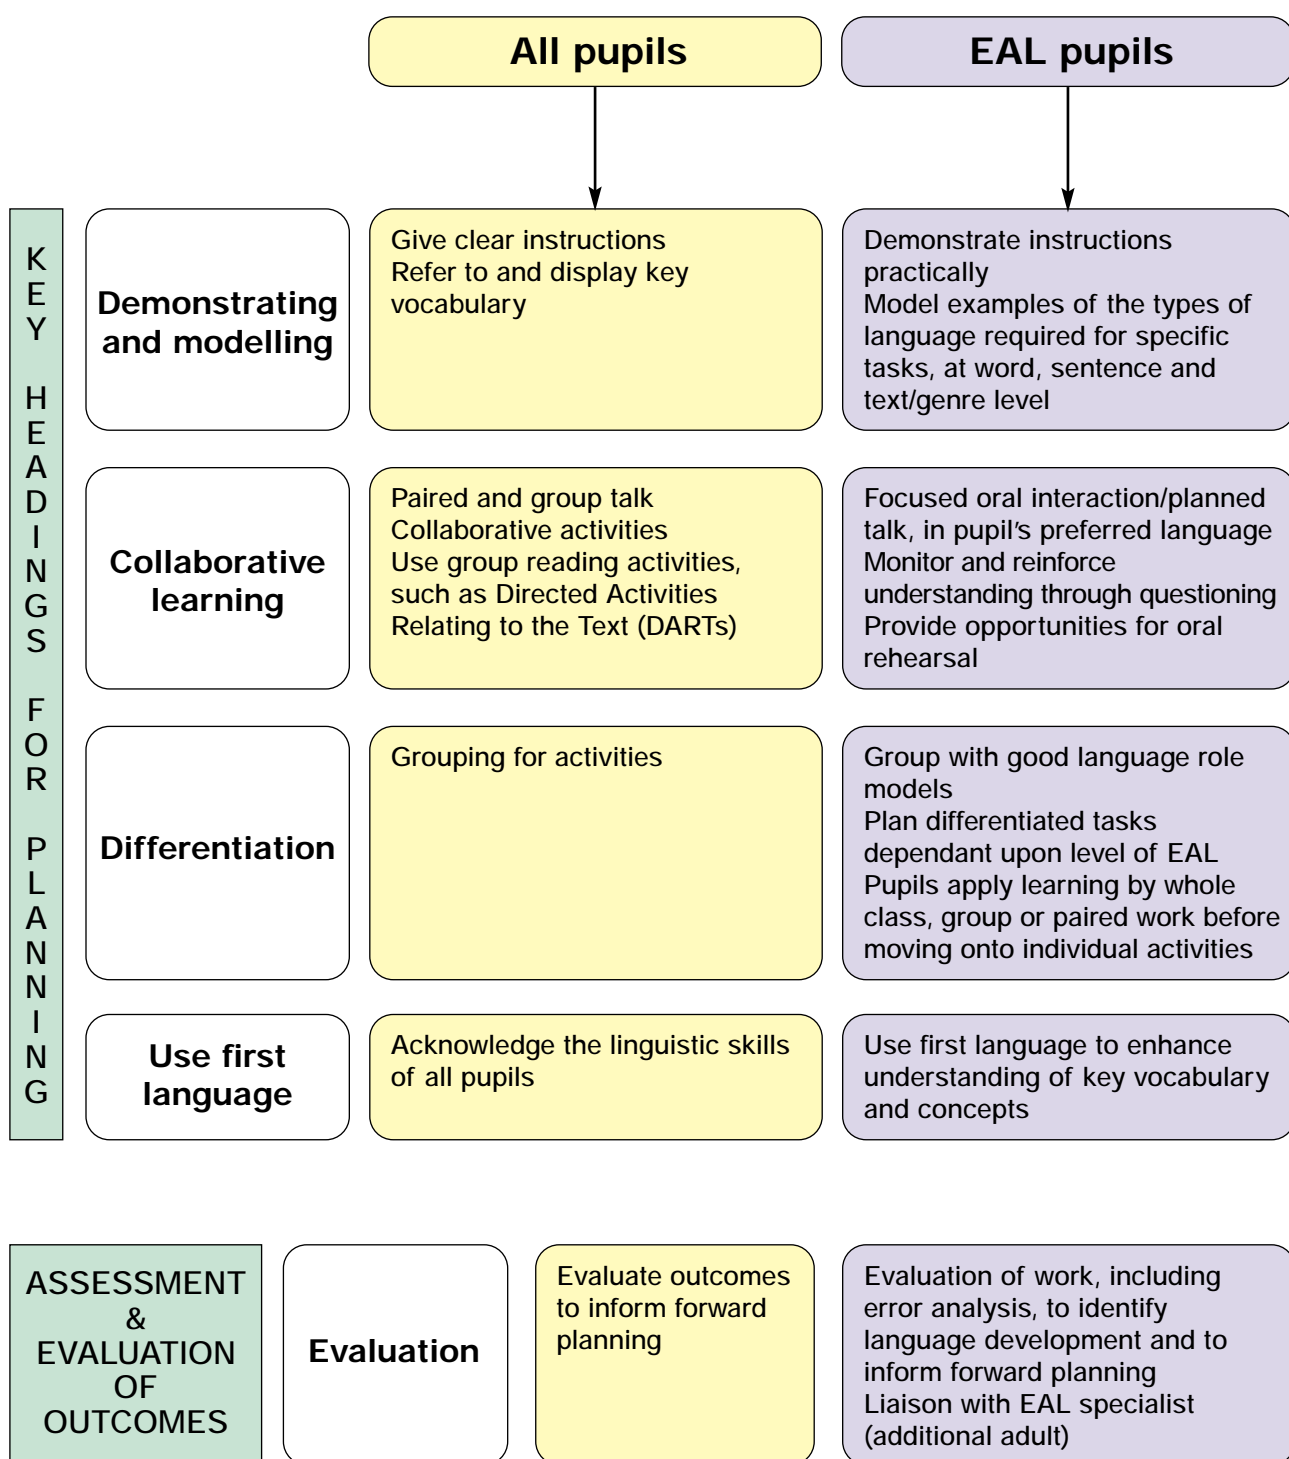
All pupils

EAL pupils

KEY HEADINGS FOR PLANNING

Demonstrating and modelling

Give clear instructions
Refer to and display key vocabulary

Demonstrate instructions practically
Model examples of the types of language required for specific tasks, at word, sentence and text/genre level

Collaborative learning

Paired and group talk
Collaborative activities
Use group reading activities, such as Directed Activities Relating to the Text (DARTs)

Focused oral interaction/planned talk, in pupil's preferred language
Monitor and reinforce understanding through questioning
Provide opportunities for oral rehearsal

Differentiation

Grouping for activities

Group with good language role models
Plan differentiated tasks dependant upon level of EAL
Pupils apply learning by whole class, group or paired work before moving onto individual activities

Use first language

Acknowledge the linguistic skills of all pupils

Use first language to enhance understanding of key vocabulary and concepts

ASSESSMENT & EVALUATION OF OUTCOMES

Evaluation

Evaluate outcomes to inform forward planning

Evaluation of work, including error analysis, to identify language development and to inform forward planning
Liaison with EAL specialist (additional adult)